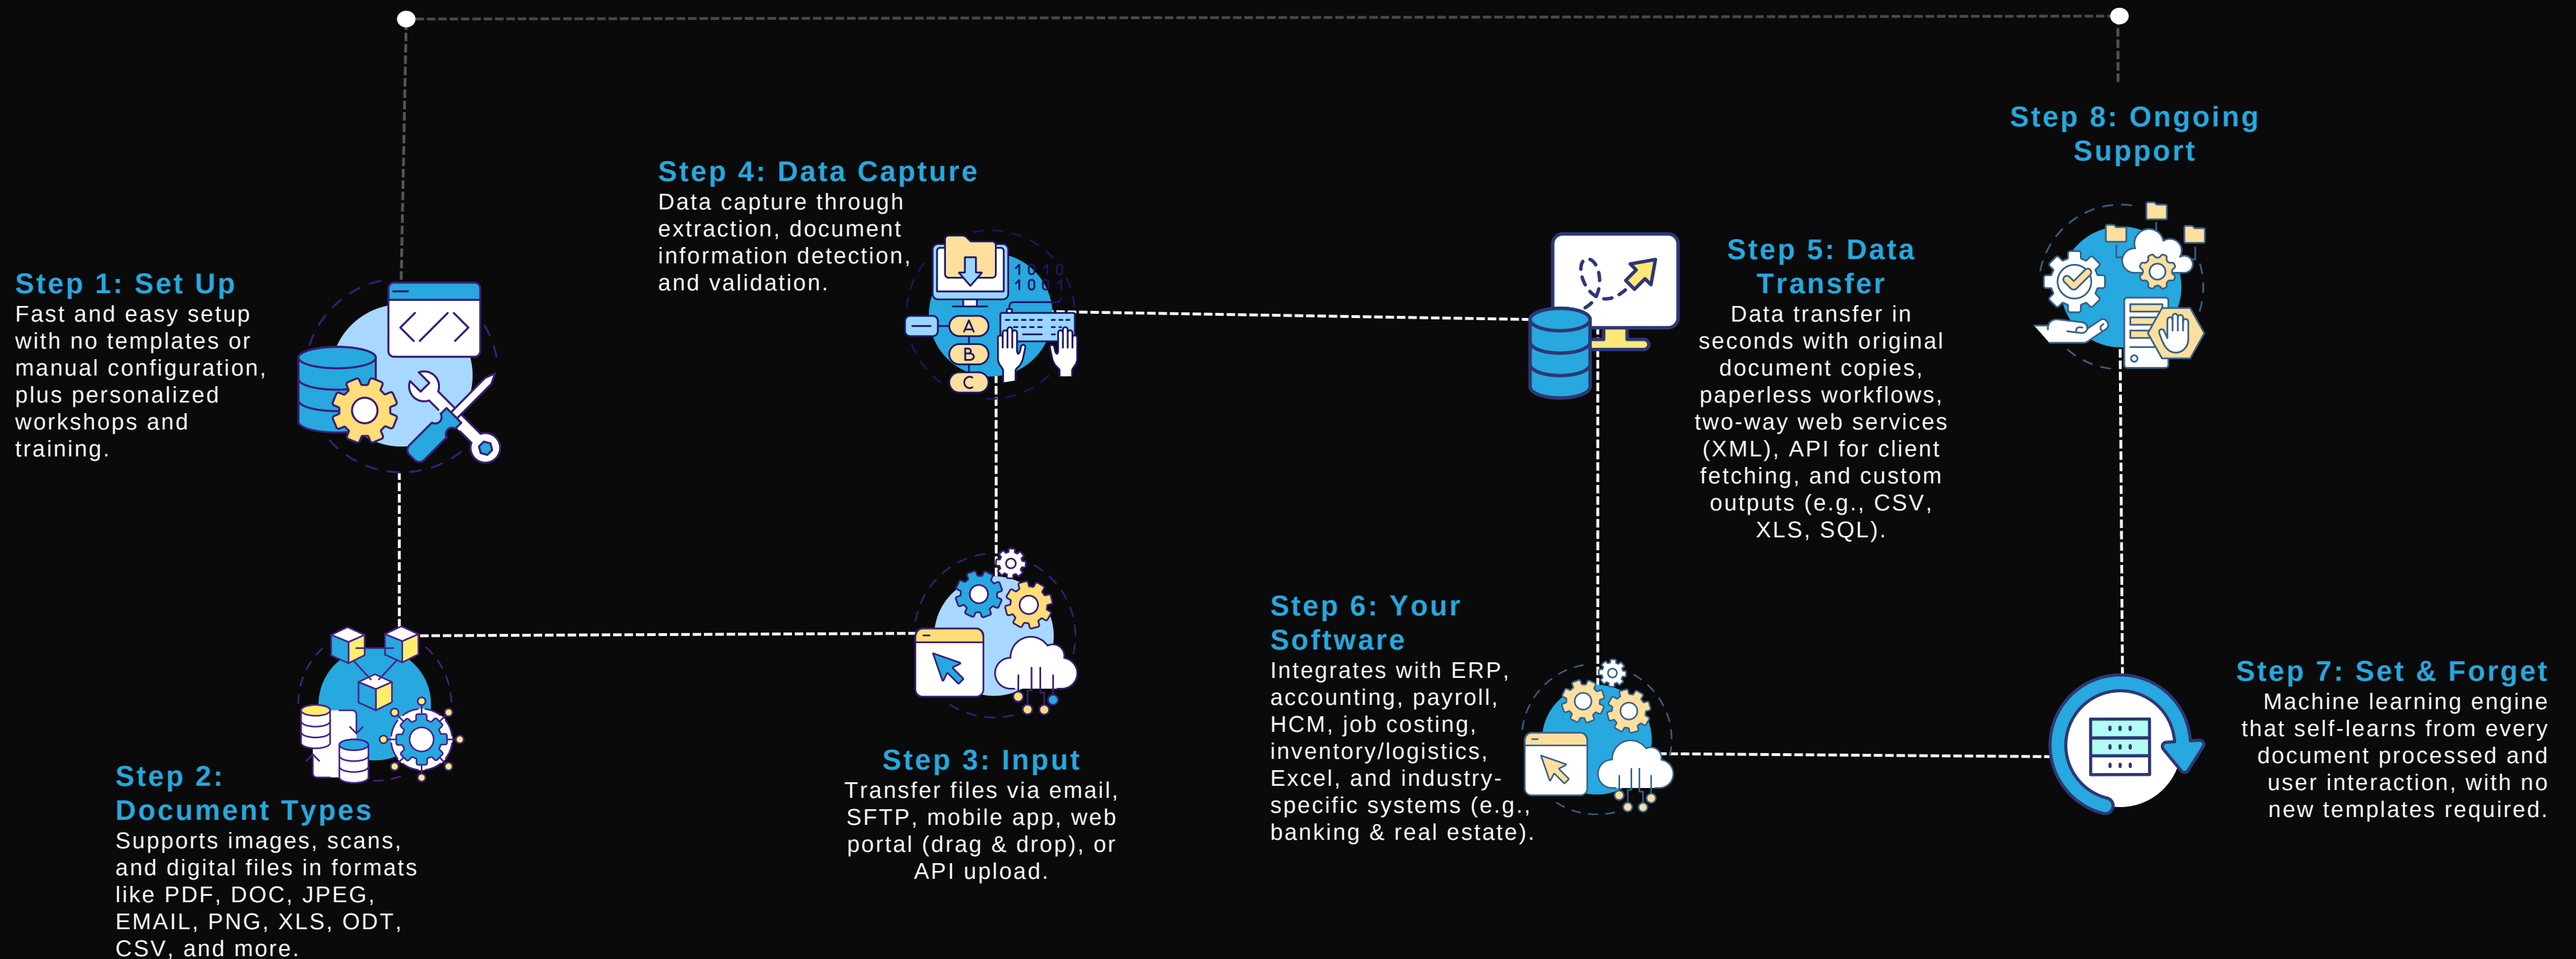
Step 8: Ongoing Support

Step 4: Data Capture
Data capture through extraction, document information detection, and validation.

Step 1: Set Up
Fast and easy setup with no templates or manual configuration, plus personalized workshops and training.

Step 5: Data Transfer
Data transfer in seconds with original document copies, paperless workflows, two-way web services (XML), API for client fetching, and custom outputs (e.g., CSV, XLS, SQL).

Step 6: Your Software
Integrates with ERP, accounting, payroll, HCM, job costing, inventory/logistics, Excel, and industry-specific systems (e.g., banking & real estate).

Step 7: Set & Forget
Machine learning engine that self-learns from every document processed and user interaction, with no new templates required.

Step 2: Document Types
Supports images, scans, and digital files in formats like PDF, DOC, JPEG, EMAIL, PNG, XLS, ODT, CSV, and more.

Step 3: Input
Transfer files via email, SFTP, mobile app, web portal (drag & drop), or API upload.